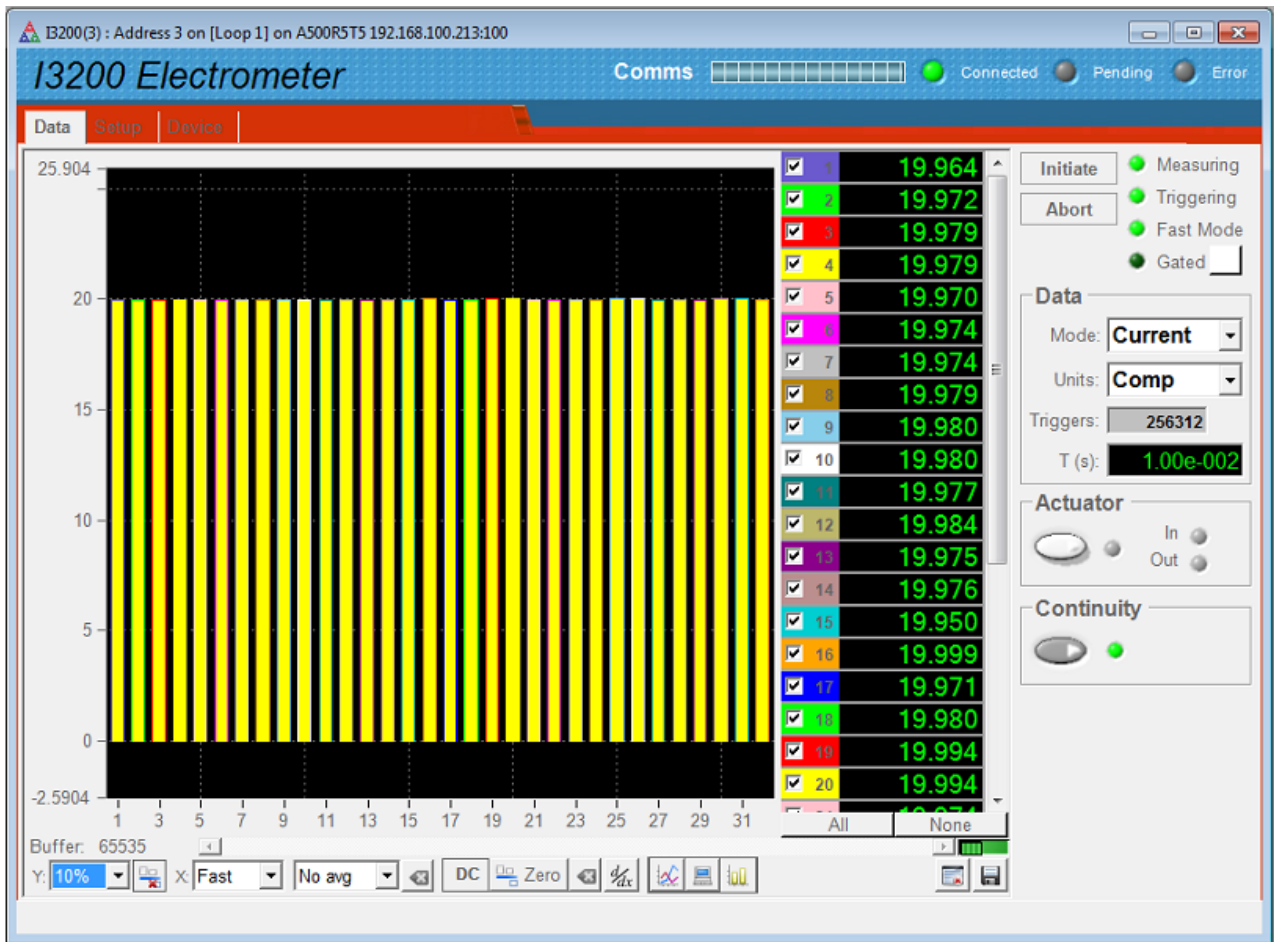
I3200(3) : Address 3 on [Loop 1] on A500R5T5 192.168.100.213:100

I3200 Electrometer

Comms Connected Pending Error

Data Setup Device

25.904
20
15
10
5
0
-2.5904

1 3 5 7 9 11 13 15 17 19 21 23 25 27 29 31

| | |
|---|---|
| 1 | 19.964 |
| 2 | 19.972 |
| 3 | 19.979 |
| 4 | 19.979 |
| 5 | 19.970 |
| 6 | 19.974 |
| 7 | 19.974 |
| 8 | 19.979 |
| 9 | 19.980 |
| 10 | 19.980 |
| 11 | 19.977 |
| 12 | 19.984 |
| 13 | 19.975 |
| 14 | 19.976 |
| 15 | 19.950 |
| 16 | 19.999 |
| 17 | 19.971 |
| 18 | 19.980 |
| 19 | 19.994 |
| 20 | 19.994 |
| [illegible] | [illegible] |

All None

Initiate Measuring
Abort Triggering
Fast Mode
Gated

Data
Mode: Current
Units: Comp
Triggers: 256312
T (s): 1.00e-002

Actuator
In
Out

Continuity

Buffer: 65535
Y: 10% X: Fast No avg DC Zero